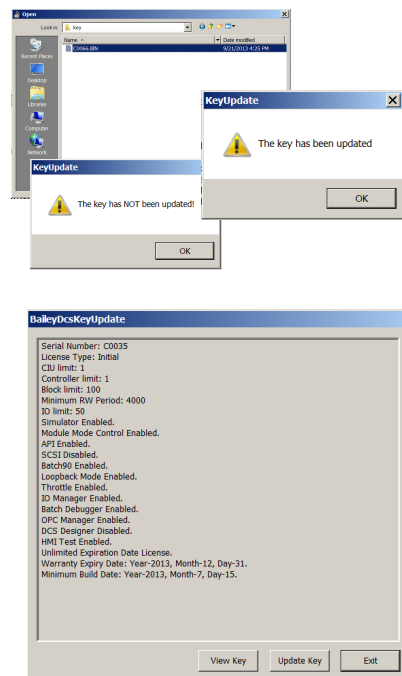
Open

Look in: key

Name

Date modified

C0066.BIN

9/21/2013 4:25 PM

Recent Places

Desktop

Libraries

Computer

Network

KeyUpdate

The key has been updated

OK

KeyUpdate

The key has NOT been updated!

OK

BaileyDcsKeyUpdate

Serial Number: C0035
License Type: Initial
CIU limit: 1
Controller limit: 1
Block limit: 100
Minimum RW Period: 4000
IO limit: 50
Simulator Enabled.
Module Mode Control Enabled.
API Enabled.
SCSI Disabled.
Batch90 Enabled.
Loopback Mode Enabled.
Throttle Enabled.
IO Manager Enabled.
Batch Debugger Enabled.
OPC Manager Enabled.
DCS Designer Disabled.
HMI Test Enabled.
Unlimited Expiration Date License.
Warranty Expiry Date: Year-2013, Month-12, Day-31.
Minimum Build Date: Year-2013, Month-7, Day-15.

View Key

Update Key

Exit